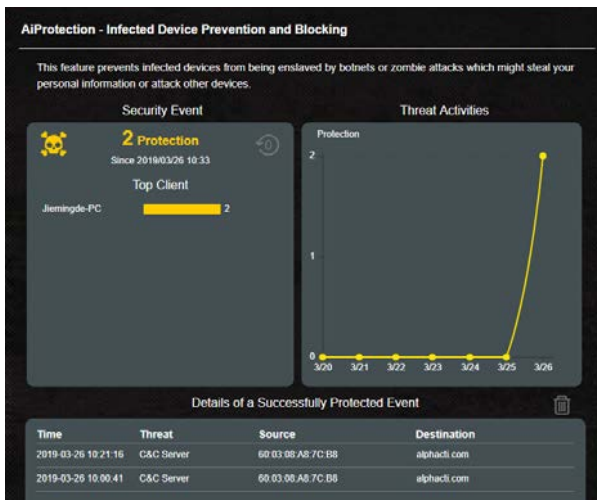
AiProtection - Infected Device Prevention and Blocking

This feature prevents infected devices from being enslaved by botnets or zombie attacks which might steal your personal information or attack other devices.

Security Event

2 Protection

Since 2019/03/26 10:33

Top Client

Jiemingde-PC 2

Threat Activities

Protection

2

1

0

3/20 3/21 3/22 3/23 3/24 3/25 3/26

Details of a Successfully Protected Event

| Time | Threat | Source | Destination |
|---|---|---|---|
| 2019-03-26 10:21:16 | C&C Server | 60:03:08:A8:7C:B8 | alphacti.com |
| 2019-03-26 10:00:41 | C&C Server | 60:03:08:A8:7C:B8 | alphacti.com |